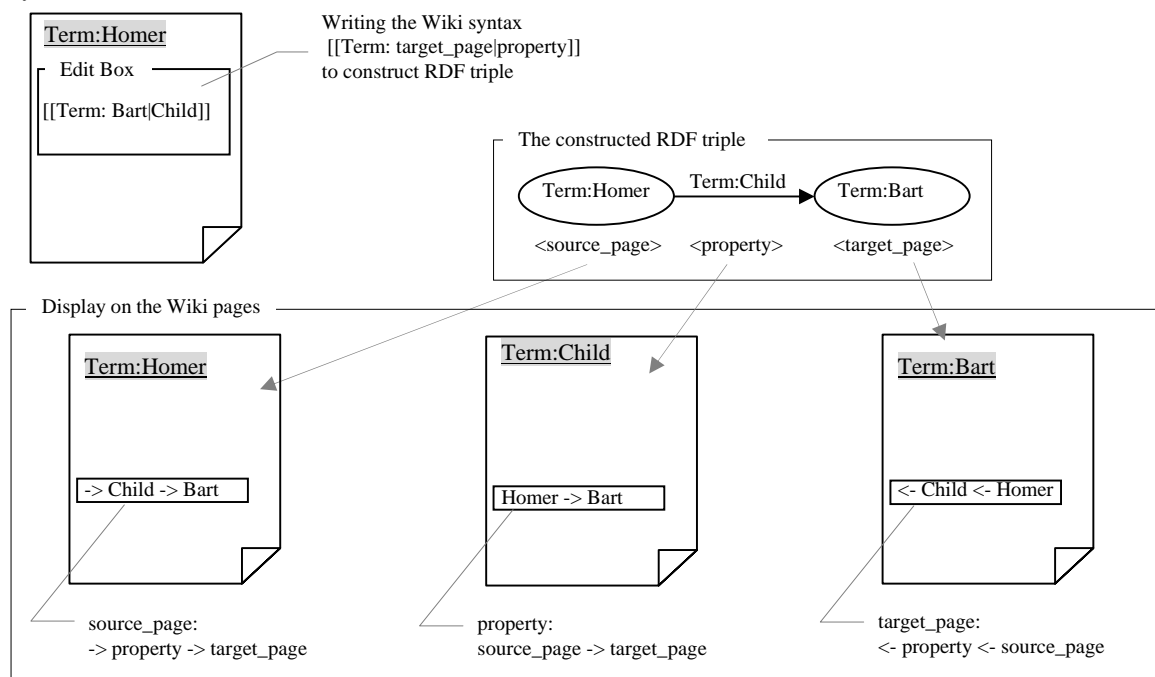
Term:Homer

Edit Box

[[Term: Bart|Child]]

Writing the Wiki syntax [[Term: target_page|property]] to construct RDF triple

The constructed RDF triple

Term:Homer

Term:Child

Term:Bart

<source_page>

<property>

<target_page>

Display on the Wiki pages

Term:Homer

-> Child -> Bart

Term:Child

Homer -> Bart

Term:Bart

<- Child <- Homer

source_page:
-> property -> target_page

property:
source_page -> target_page

target_page:
<- property <- source_page